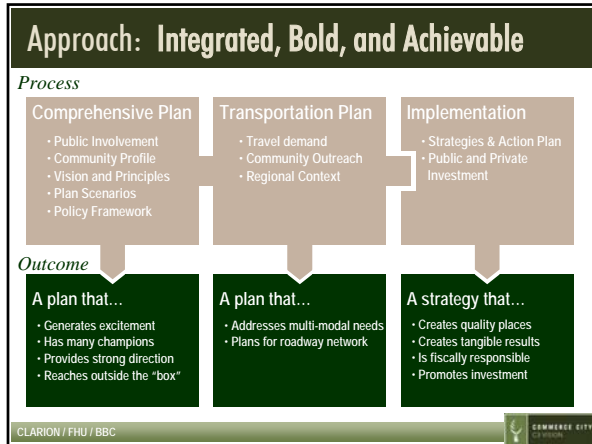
Approach: Integrated, Bold, and Achievable

Process

Comprehensive Plan
• Public Involvement
• Community Profile
• Vision and Principles
• Plan Scenarios
• Policy Framework

Transportation Plan
• Travel demand
• Community Outreach
• Regional Context

Implementation
• Strategies & Action Plan
• Public and Private Investment

Outcome

A plan that…
• Generates excitement
• Has many champions
• Provides strong direction
• Reaches outside the "box"

A plan that…
• Addresses multi-modal needs
• Plans for roadway network

A strategy that…
• Creates quality places
• Creates tangible results
• Is fiscally responsible
• Promotes investment

CLARION / FHU / BBC

COMMERCE CITY
C3 VISION